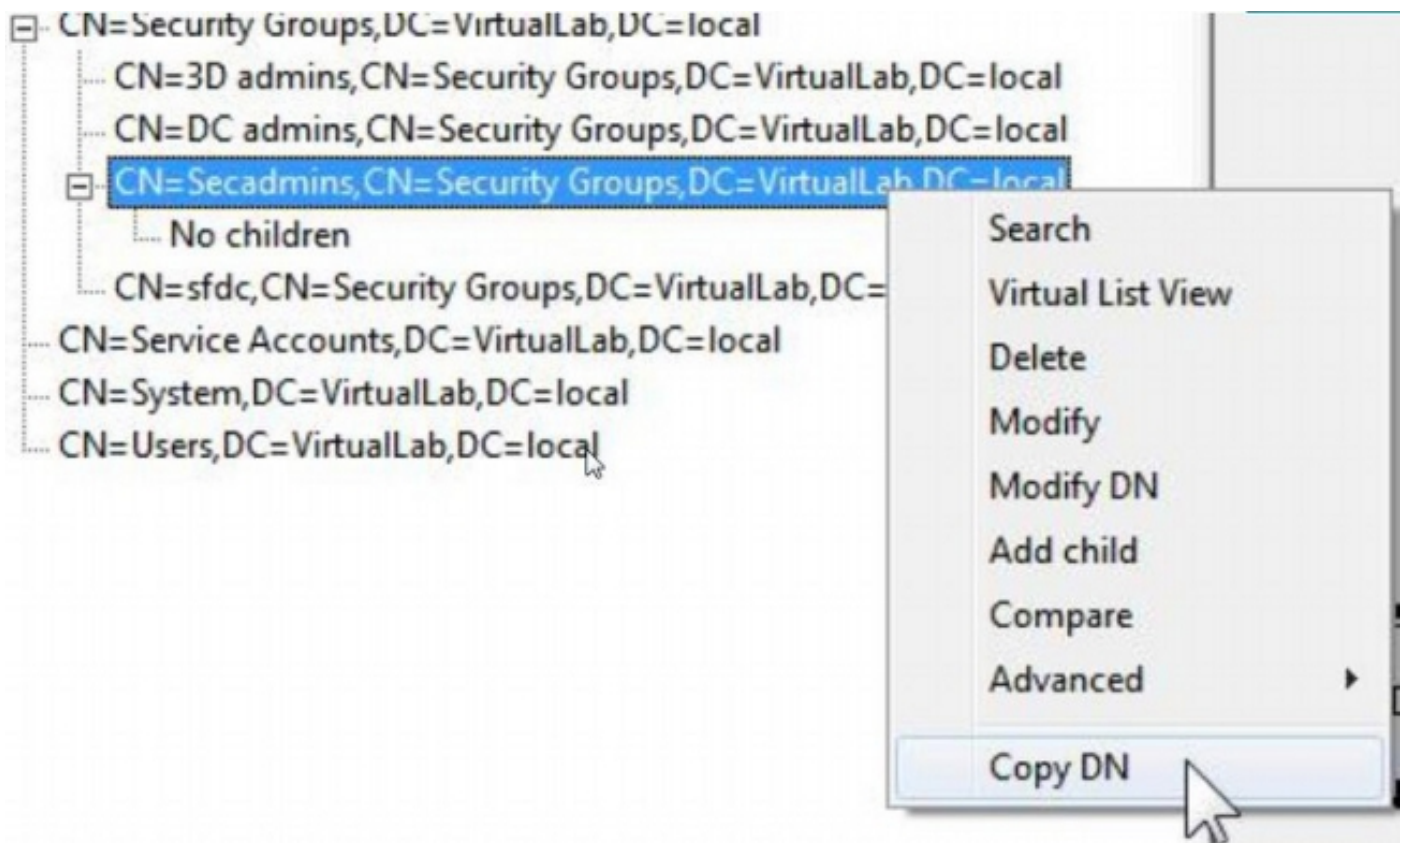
CN=Security Groups,DC=VirtualLab,DC=local
CN=3D admins,CN=Security Groups,DC=VirtualLab,DC=local
CN=DC admins,CN=Security Groups,DC=VirtualLab,DC=local
CN=Secadmins,CN=Security Groups,DC=VirtualLab,DC=local
No children
CN=sfdc,CN=Security Groups,DC=VirtualLab,DC=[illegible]
CN=Service Accounts,DC=VirtualLab,DC=local
CN=System,DC=VirtualLab,DC=local
CN=Users,DC=VirtualLab,DC=local

Search
Virtual List View
Delete
Modify
Modify DN
Add child
Compare
Advanced
Copy DN